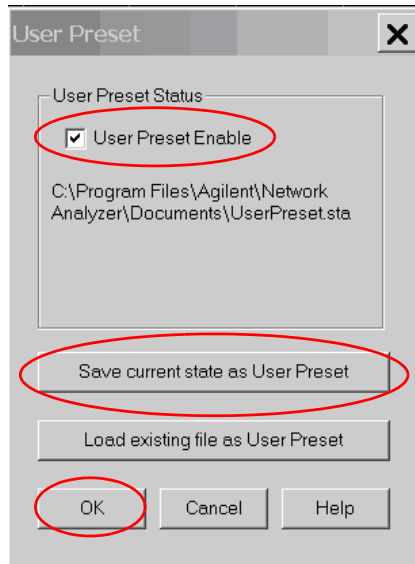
User Preset

X

User Preset Status

User Preset Enable

C:\Program Files\Agilent\Network Analyzer\Documents\UserPreset.sta

Save current state as User Preset

Load existing file as User Preset

OK

Cancel

Help